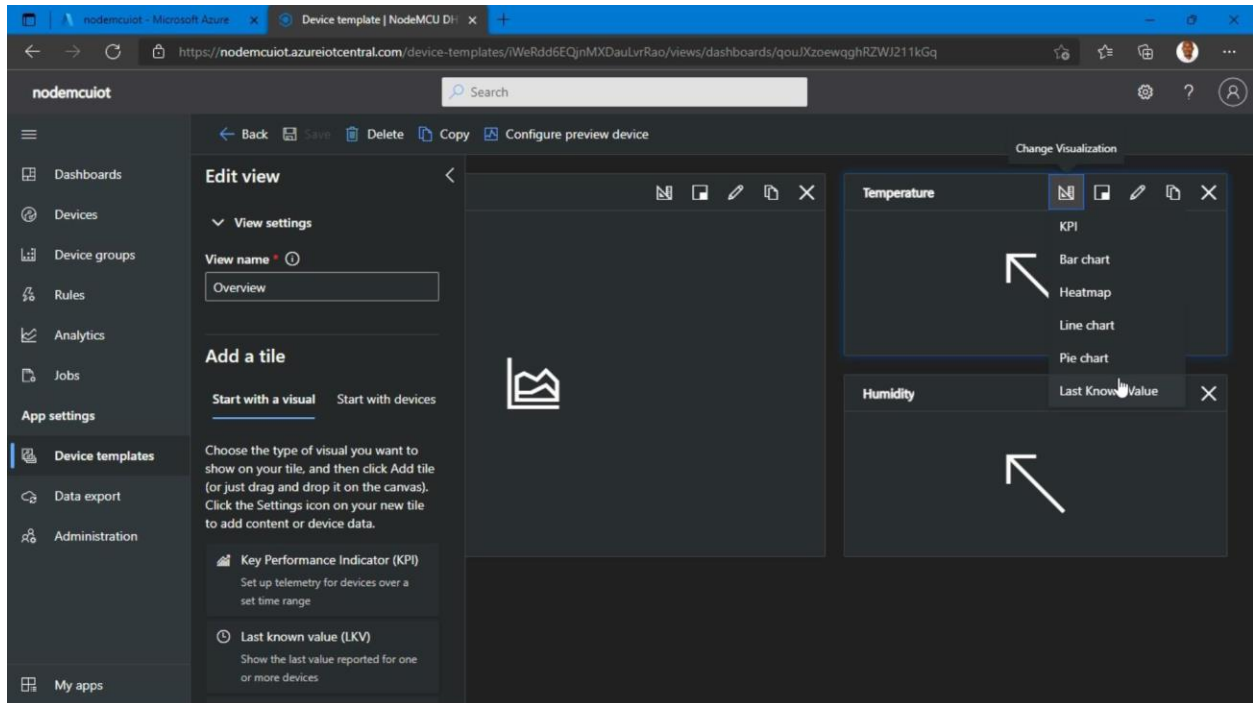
nodemcuiot - Microsoft Azure
Device template | NodeMCU DH
https://nodemcuiot.azureiotcentral.com/device-templates/iWeRdd6EQjnMXDauLvrRao/views/dashboards/qouJXzoewqghRZWJ211kGq

nodemcuiot
Search

Back Save Delete Copy Configure preview device

Dashboards
Devices
Device groups
Rules
Analytics
Jobs
App settings
Device templates
Data export
Administration
My apps

Edit view
View settings
View name * ⓘ
Overview

Add a tile
Start with a visual Start with devices

Choose the type of visual you want to show on your tile, and then click Add tile (or just drag and drop it on the canvas). Click the Settings icon on your new tile to add content or device data.

Key Performance Indicator (KPI)
Set up telemetry for devices over a set time range

Last known value (LKV)
Show the last value reported for one or more devices

Change Visualization
Temperature
KPI
Bar chart
Heatmap
Line chart
Pie chart
Last Known Value
Humidity